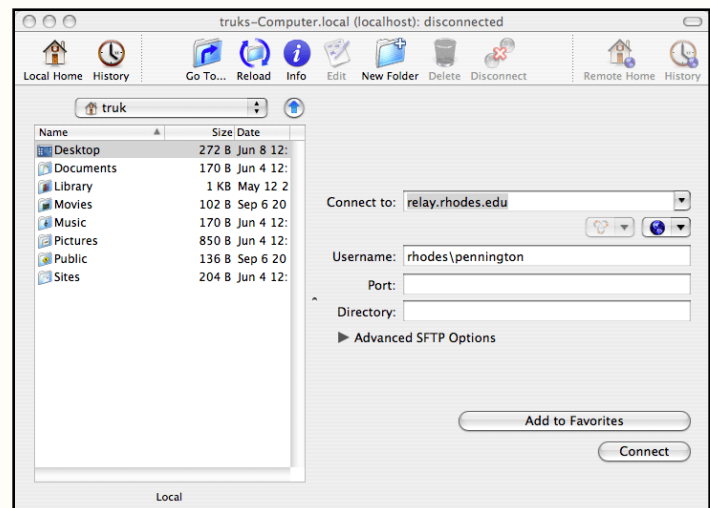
truks-Computer.local (localhost): disconnected

Local Home History Go To... Reload Info Edit New Folder Delete Disconnect Remote Home History

truk

| Name | Size | Date |
|---|---|---|
| Desktop | 272 B | Jun 8 12: |
| Documents | 170 B | Jun 4 12: |
| Library | 1 KB | May 12 2 |
| Movies | 102 B | Sep 6 20 |
| Music | 170 B | Jun 4 12: |
| Pictures | 850 B | Jun 4 12: |
| Public | 136 B | Sep 6 20 |
| Sites | 204 B | Jun 4 12: |

Local

Connect to: relay.rhodes.edu

Username: rhodes\pennington

Port:

Directory:

Advanced SFTP Options

Add to Favorites

Connect